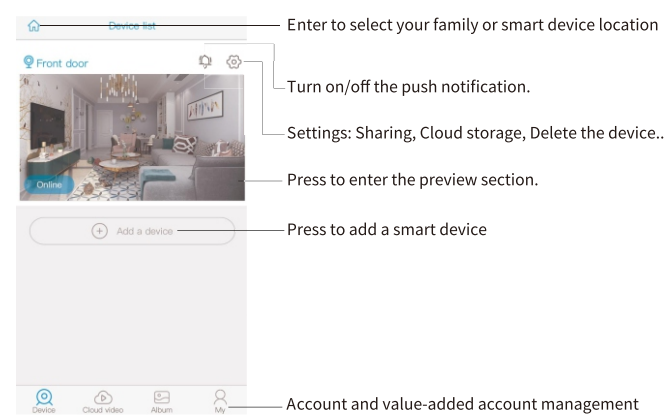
Device list

Front door

Online

Add a device

Device Cloud video Album My

Enter to select your family or smart device location

Turn on/off the push notification.

Settings: Sharing, Cloud storage, Delete the device..

Press to enter the preview section.

Press to add a smart device

Account and value-added account management